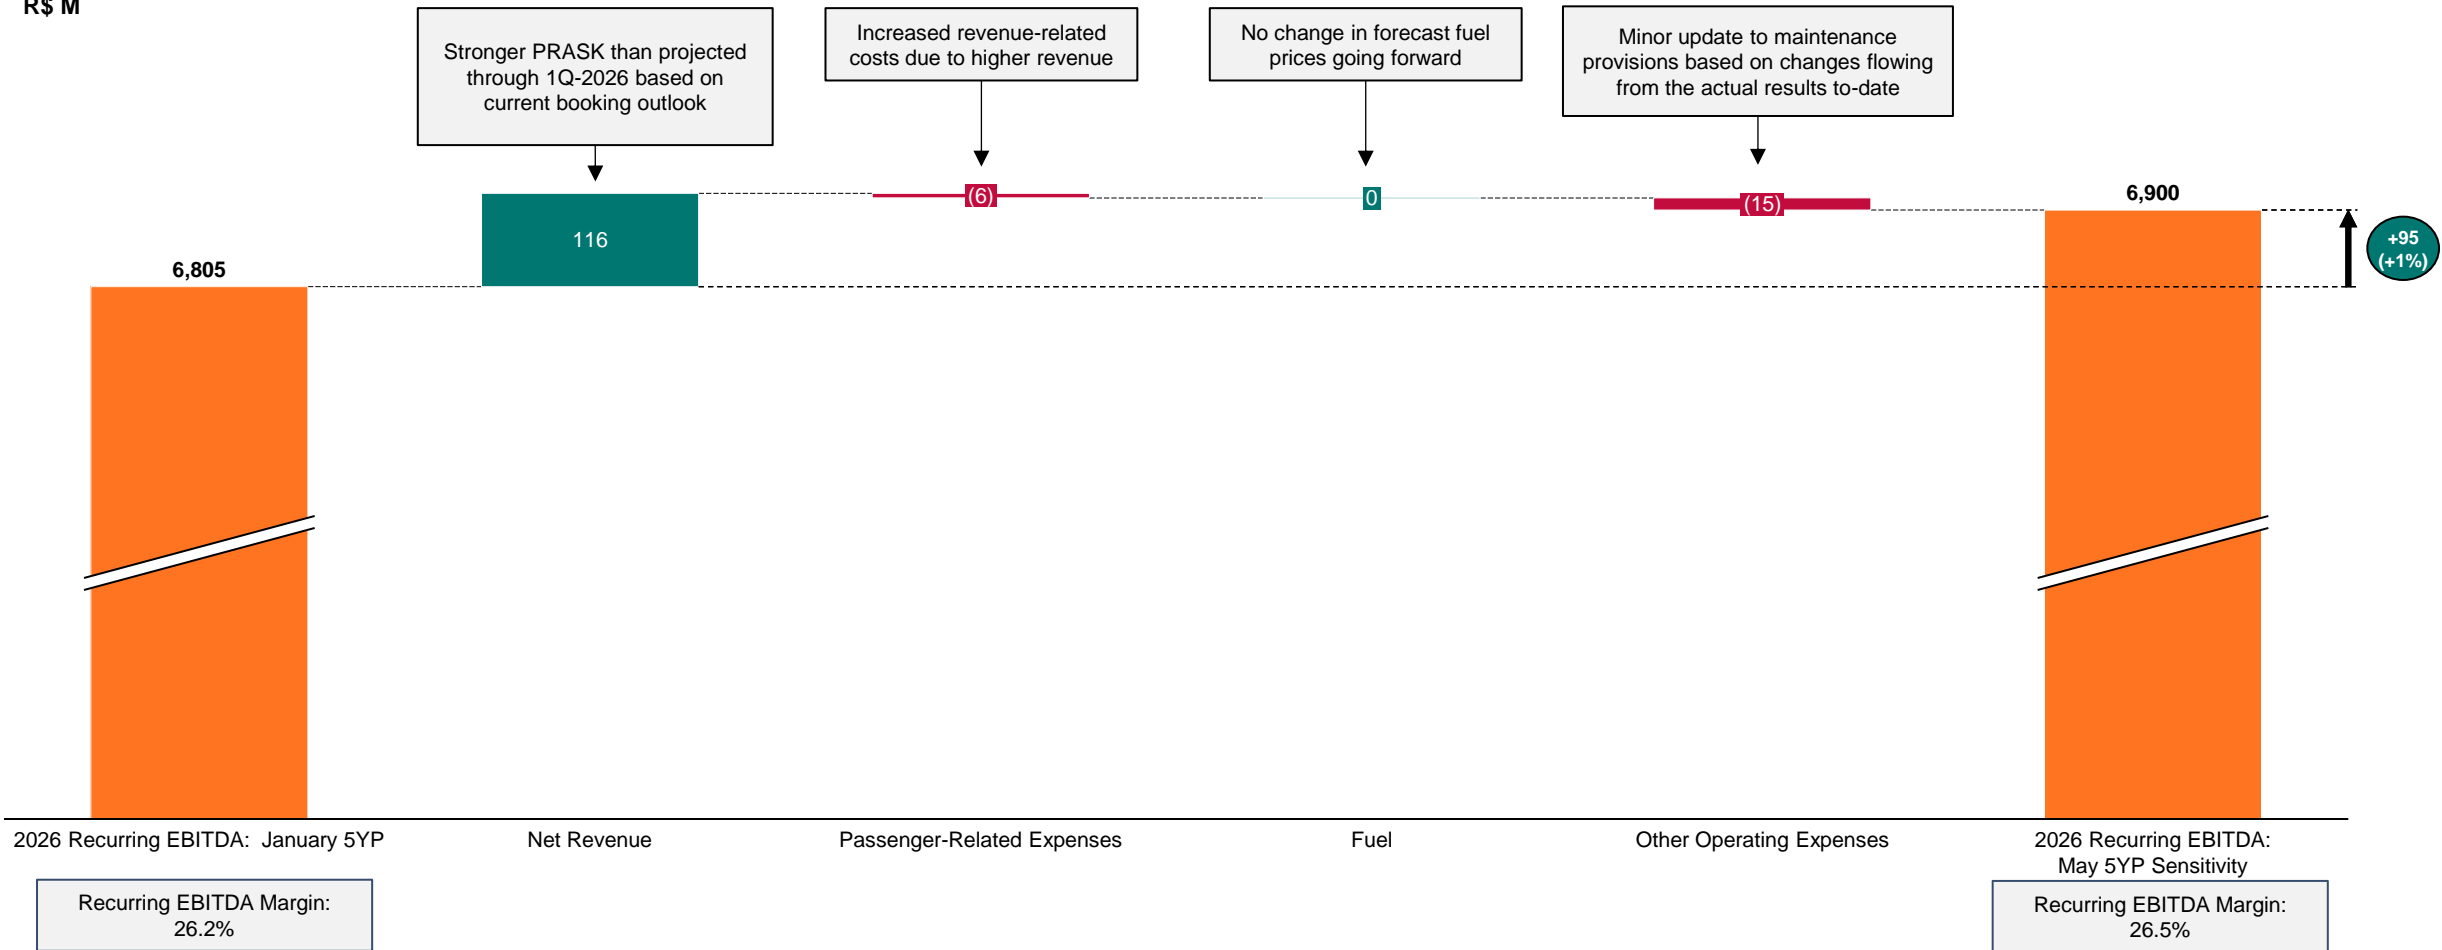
R$ M

Stronger PRASK than projected through 1Q-2026 based on current booking outlook

Increased revenue-related costs due to higher revenue

No change in forecast fuel prices going forward

Minor update to maintenance provisions based on changes flowing from the actual results to-date

6,805

116

(6)

0

(15)

6,900

+95 (+1%)

2026 Recurring EBITDA: January 5YP

Net Revenue

Passenger-Related Expenses

Fuel

Other Operating Expenses

2026 Recurring EBITDA: May 5YP Sensitivity

Recurring EBITDA Margin: 26.2%

Recurring EBITDA Margin: 26.5%